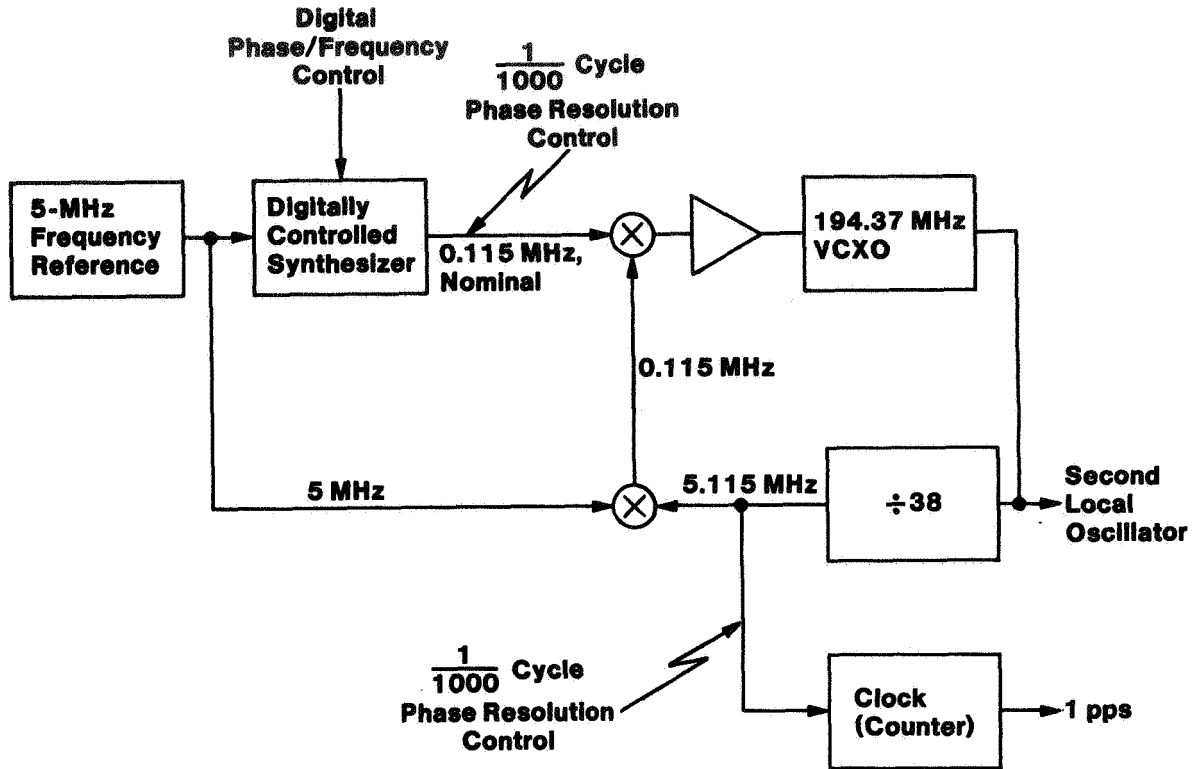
Digital Phase/Frequency Control

$\frac{1}{1000}$ Cycle Phase Resolution Control

5-MHz Frequency Reference

Digitally Controlled Synthesizer

0.115 MHz, Nominal

194.37 MHz VCXO

0.115 MHz

5 MHz

5.115 MHz

$\div 38$

Second Local Oscillator

$\frac{1}{1000}$ Cycle Phase Resolution Control

Clock (Counter)

1 pps